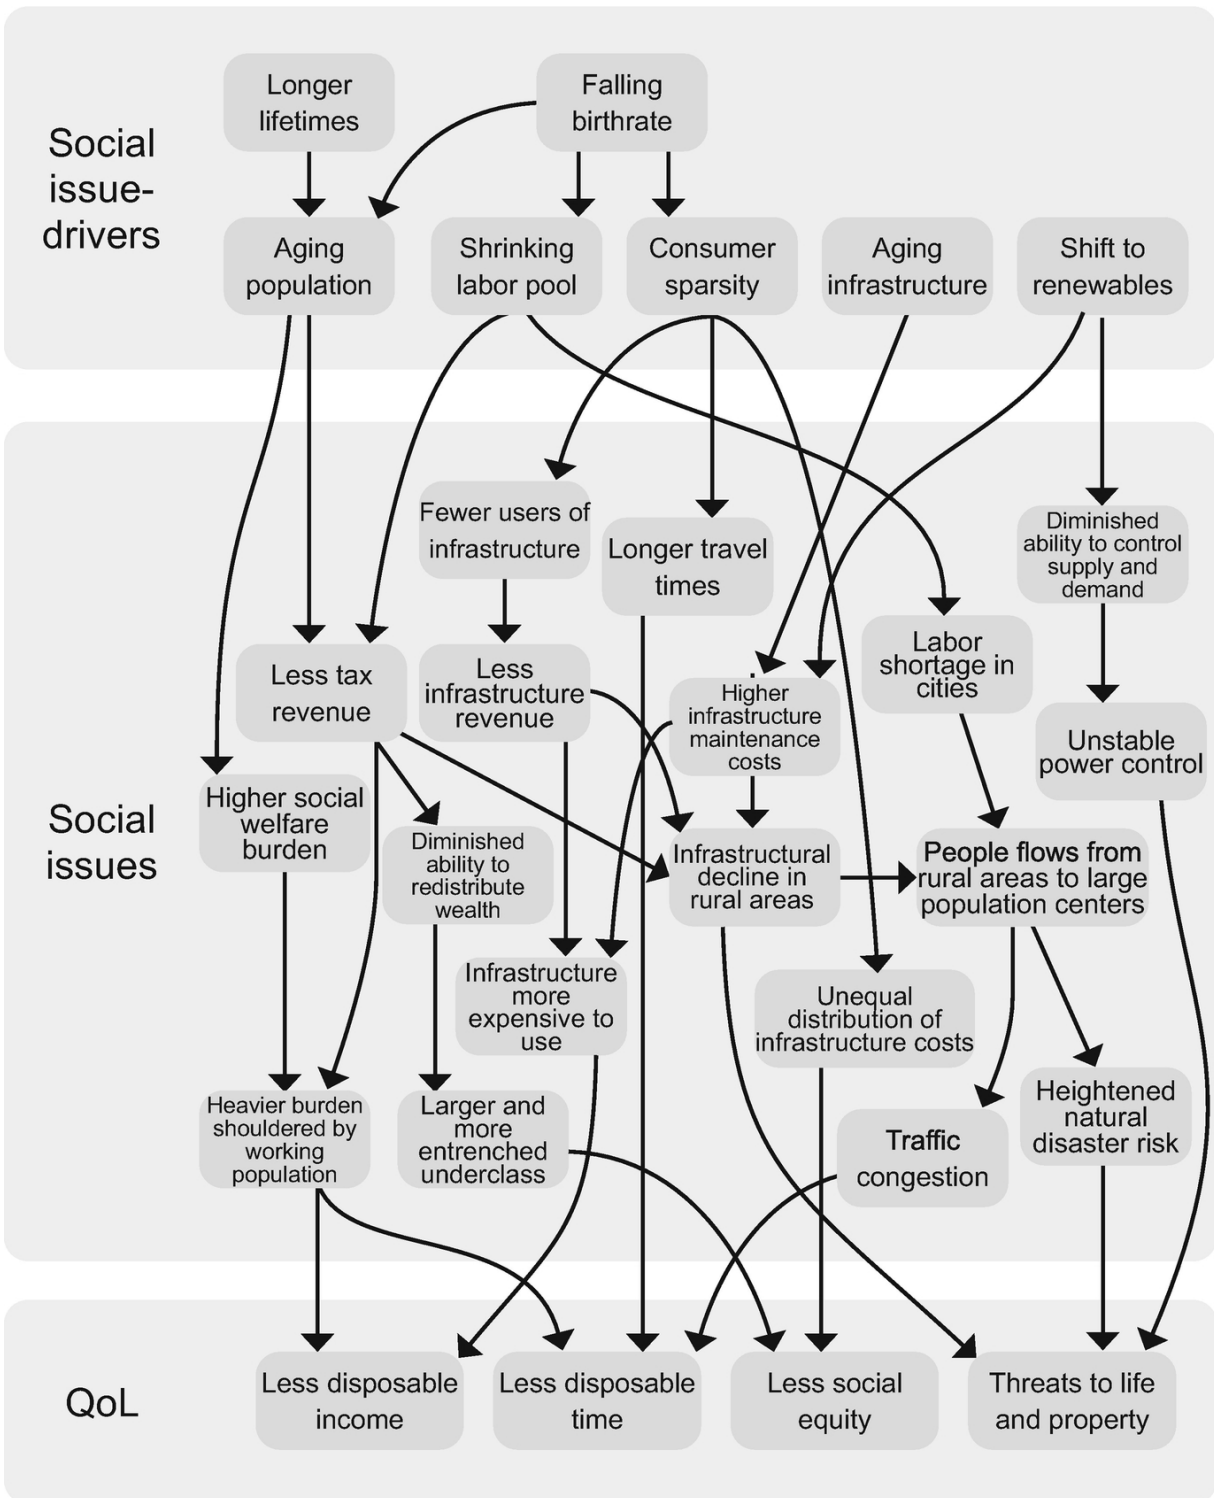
Social issue-drivers

Longer lifetimes

Falling birthrate

Aging population

Shrinking labor pool

Consumer sparsity

Aging infrastructure

Shift to renewables

Social issues

Fewer users of infrastructure

Longer travel times

Diminished ability to control supply and demand

Less tax revenue

Less infrastructure revenue

Higher infrastructure maintenance costs

Labor shortage in cities

Unstable power control

Higher social welfare burden

Diminished ability to redistribute wealth

Infrastructural decline in rural areas

People flows from rural areas to large population centers

Infrastructure more expensive to use

Unequal distribution of infrastructure costs

Heightened natural disaster risk

Heavier burden shouldered by working population

Larger and more entrenched underclass

Traffic congestion

QoL

Less disposable income

Less disposable time

Less social equity

Threats to life and property